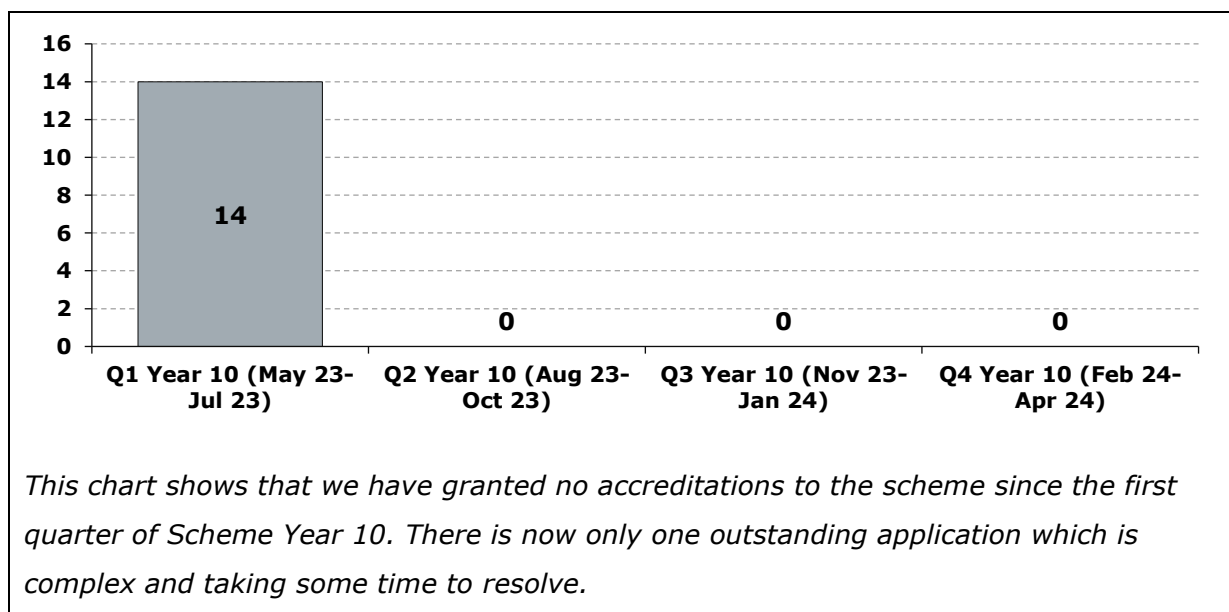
16
14
12
10
8
6
4
2
0

14

0

0

0

Q1 Year 10 (May 23-Jul 23)

Q2 Year 10 (Aug 23-Oct 23)

Q3 Year 10 (Nov 23-Jan 24)

Q4 Year 10 (Feb 24-Apr 24)

*This chart shows that we have granted no accreditations to the scheme since the first quarter of Scheme Year 10. There is now only one outstanding application which is complex and taking some time to resolve.*